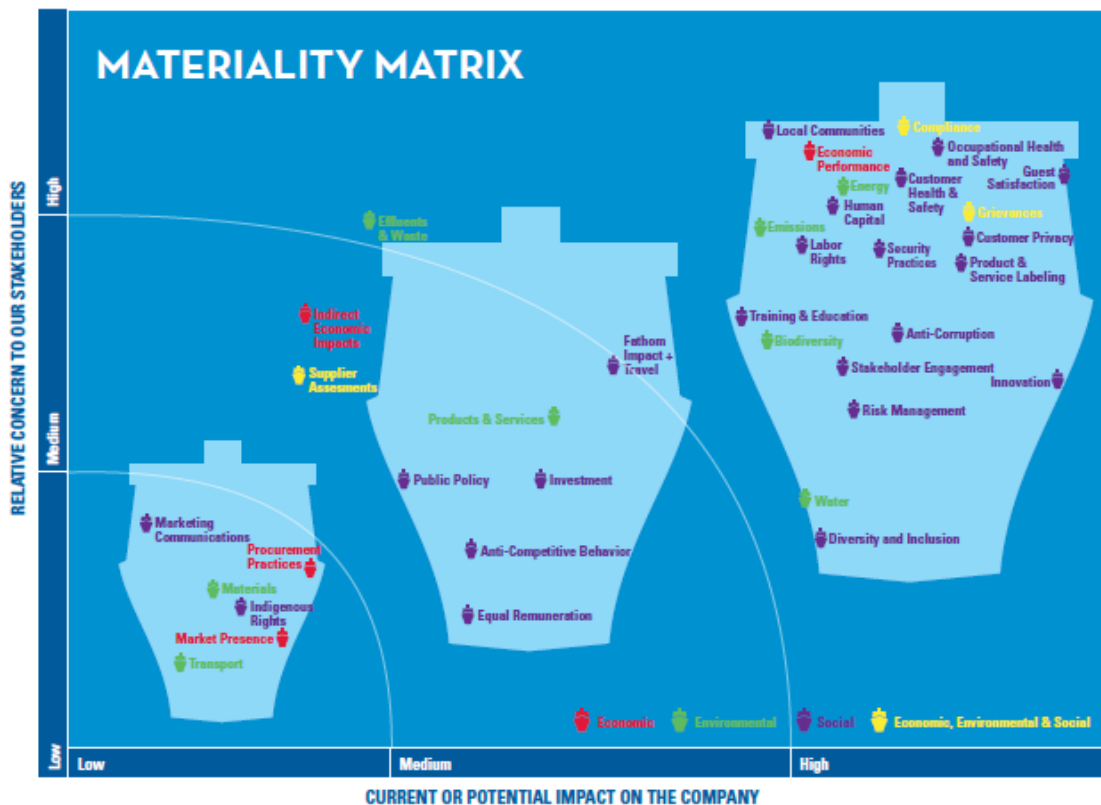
MATERIALITY MATRIX

RELATIVE CONCERN TO OUR STAKEHOLDERS

High

Medium

Low

Local Communities
Compliance
Economic Performance
Occupational Health and Safety
Energy
Customer Health & Safety
Guest Satisfaction
Human Capital
Grievances
Emissions
Labor Rights
Security Practices
Customer Privacy
Product & Service Labeling
Training & Education
Anti-Corruption
Biodiversity
Stakeholder Engagement
Innovation
Risk Management
Water
Diversity and Inclusion

Effluents & Waste
Indirect Economic Impacts
Supplier Assesments
Fathom Impact + Travel
Products & Services
Public Policy
Investment
Anti-Competitive Behavior
Equal Remuneration

Marketing Communications
Procurement Practices
Materials
Indigenous Rights
Market Presence
Transport

Economic
Environmental
Social
Economic, Environmental & Social

Low
Medium
High

CURRENT OR POTENTIAL IMPACT ON THE COMPANY